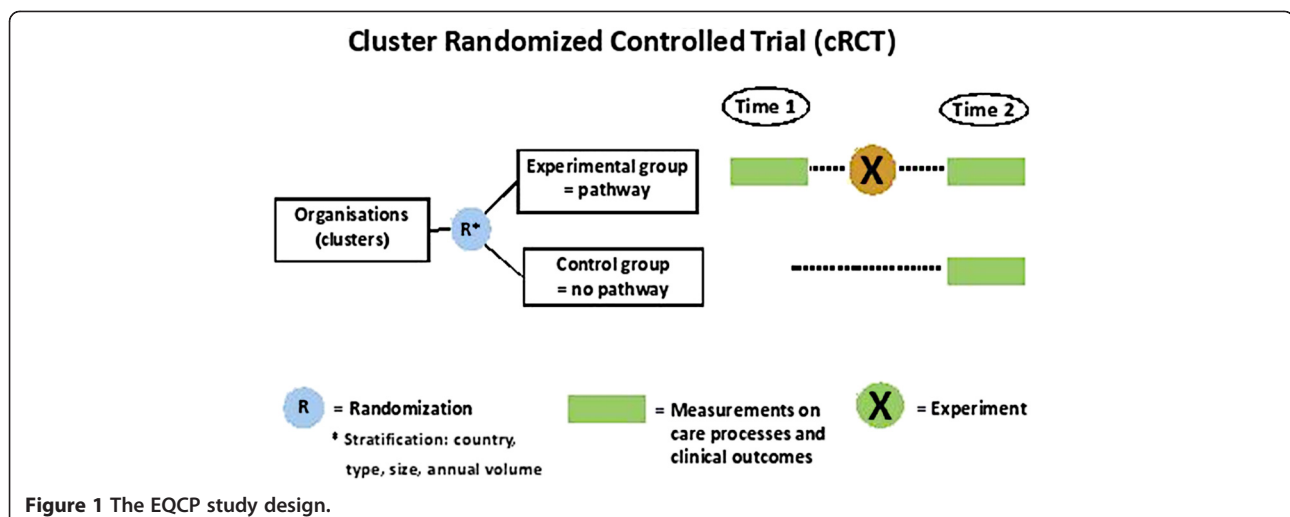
Cluster Randomized Controlled Trial (cRCT)

Time 1

Time 2

Experimental group = pathway

X

Organisations (clusters)

R*

Control group = no pathway

R = Randomization

* Stratification: country, type, size, annual volume

= Measurements on care processes and clinical outcomes

X = Experiment

Figure 1 The EQCP study design.